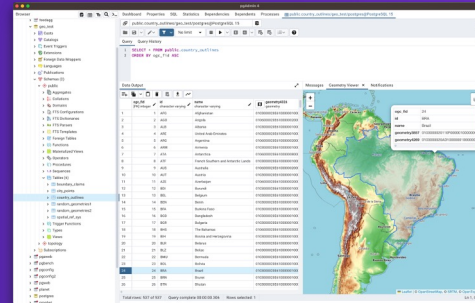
pgAdmin 4

Browser

Dashboard Properties SQL Statistics Dependencies Dependents Processes public.country_outlines/geo_test/postgres@PostgreSQL 15

public.country_outlines/geo_test/postgres@PostgreSQL 15

No limit

Query Query History

1 SELECT * FROM public.country_outlines
2 ORDER BY ogc_fid ASC

Data Output Messages Geometry Viewer Notifications

| | ogc_fid [PK] integer | id character varying | name character varying | geometry2023 geometry |
|---|---|---|---|---|
| 1 | 1 | AFG | Afghanistan | 0106000020E61000000100 |
| 2 | 2 | AGO | Angola | 0106000020E61000000100 |
| 3 | 3 | ALB | Albania | 0106000020E61000000100 |
| 4 | 4 | ARE | United Arab Emirates | 0106000020E61000000100 |
| 5 | 5 | ARG | Argentina | 0106000020E61000000100 |
| 6 | 6 | ARM | Armenia | 0106000020E61000000100 |
| 7 | 7 | ATA | Antarctica | 0106000020E61000000100 |
| 8 | 8 | ATF | French Southern and Antarctic Lands | 0106000020E61000000100 |
| 9 | 9 | AUS | Australia | 0106000020E61000000100 |
| 10 | 10 | AUT | Austria | 0106000020E61000000100 |
| 11 | 11 | AZE | Azerbaijan | 0106000020E61000000100 |
| 12 | 12 | BDI | Burundi | 0106000020E61000000100 |
| 13 | 13 | BEL | Belgium | 0106000020E61000000100 |
| 14 | 14 | BEN | Benin | 0106000020E61000000100 |
| 15 | 15 | BFA | Burkina Faso | 0106000020E61000000100 |
| 16 | 16 | BGD | Bangladesh | 0106000020E61000000100 |
| 17 | 17 | BGR | Bulgaria | 0106000020E61000000100 |
| 18 | 18 | BHS | The Bahamas | 0106000020E61000000100 |
| 19 | 19 | BIH | Bosnia and Herzegovina | 0106000020E61000000100 |
| 20 | 20 | BLR | Belarus | 0106000020E61000000100 |
| 21 | 21 | BLZ | Belize | 0106000020E61000000100 |
| 22 | 22 | BMU | Bermuda | 0106000020E61000000100 |
| 23 | 23 | BOL | Bolivia | 0106000020E61000000100 |
| 24 | 24 | BRA | Brazil | 0106000020E61000000100 |
| 25 | 25 | BRN | Brunei | 0106000020E61000000100 |
| 26 | 26 | BTN | Bhutan | 0106000020E61000000100 |

Total rows: 501 of 501 Query complete 00:00:00.304 Rows selected: 1

| ogc_fid | 24 |
|---|---|
| id | BRA |
| name | Brazil |
| geometry2023 | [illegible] |
| geometry4300 | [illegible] |

Leaflet | © OpenStreetMap, © OpenStreetMap contributors

Servers
PostgreSQL 15
geo_test
Casts
Catalogs
Event Triggers
Extensions
Foreign Data Wrappers
Languages
Publications
Schemas (1)
public
Aggregates
Collations
Domains
FTS Configurations
FTS Dictionaries
FTS Parsers
FTS Templates
Foreign Tables
Functions
Materialized Views
Operators
Procedures
Sequences
Tables (4)
boundary_lakes
city_points
country_outlines
random_geometries
spatial_ref_sys
Trigger Functions
Types
Views
topology
Subscriptions
pgweb
pgbench
pgconfig
pgconfig2
pgtest
postgres